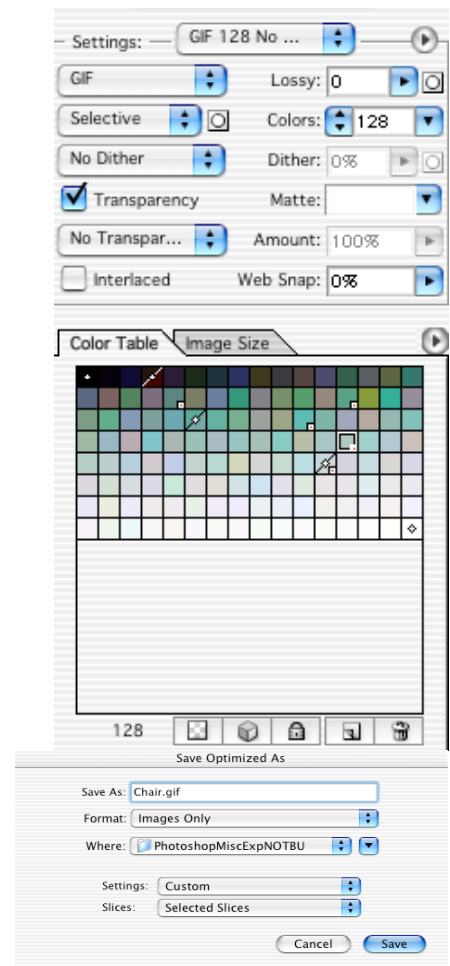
Settings: GIF 128 No ...

GIF

Lossy: 0

Selective

Colors: 128

No Dither

Dither: 0%

Transparency

Matte:

No Transpar...

Amount: 100%

Interlaced

Web Snap: 0%

Color Table

Image Size

128

Save Optimized As

Save As: Chair.gif

Format: Images Only

Where: PhotoshopMiscExpNOTBU

Settings: Custom

Slices: Selected Slices

Cancel

Save